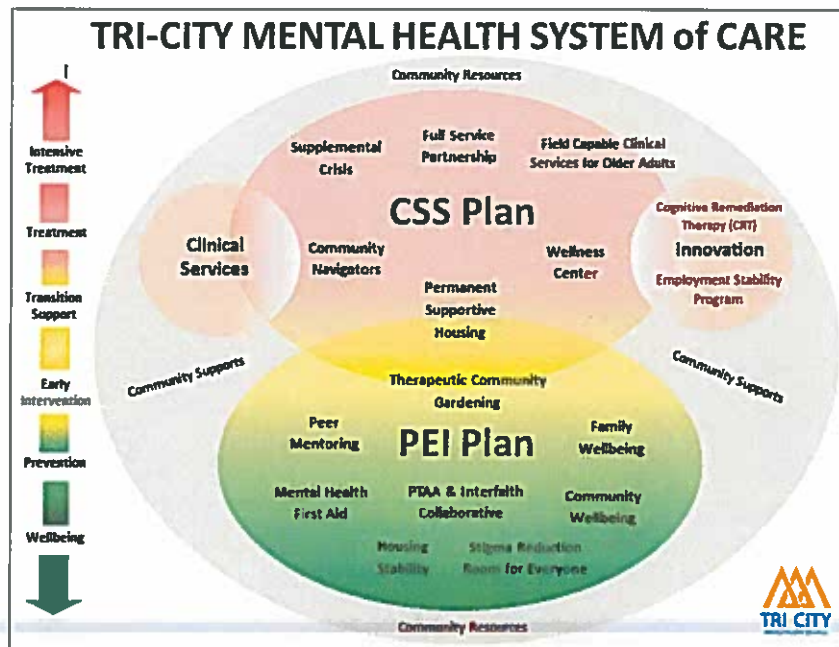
TRI-CITY MENTAL HEALTH SYSTEM of CARE

Intensive Treatment

Treatment

Transition Support

Early Intervention

Prevention

Wellbeing

Community Resources

Supplemental Crisis

Full Service Partnership

Field Capable Clinical Services for Older Adults

CSS Plan

Clinical Services

Community Navigators

Wellness Center

Permanent Supportive Housing

Cognitive Remediation Therapy (CRT)

Innovation

Employment Stability Program

Community Supports

Community Supports

Therapeutic Community Gardening

Peer Mentoring

PEI Plan

Family Wellbeing

Mental Health First Aid

PTAA & Interfaith Collaborative

Community Wellbeing

Housing Stability

Stigma Reduction Room for Everyone

Community Resources

TRI CITY